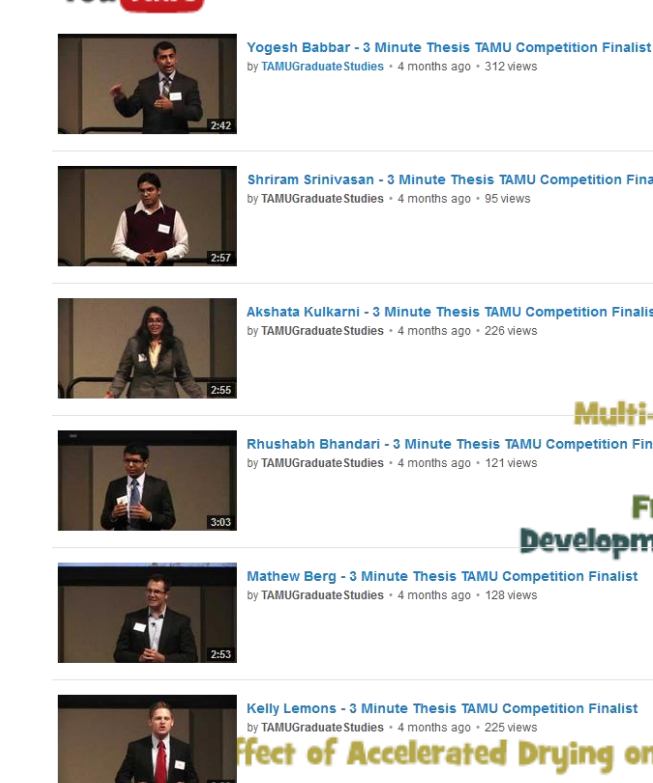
2:42
Yogesh Babbar - 3 Minute Thesis TAMU Competition Finalist
by TAMUGraduateStudies • 4 months ago • 312 views

2:57
Shriram Srinivasan - 3 Minute Thesis TAMU Competition Fina
by TAMUGraduateStudies • 4 months ago • 95 views

2:55
Akshata Kulkarni - 3 Minute Thesis TAMU Competition Finalis
by TAMUGraduateStudies • 4 months ago • 226 views

Multi-

3:03
Rhushabh Bhandari - 3 Minute Thesis TAMU Competition Fin
by TAMUGraduateStudies • 4 months ago • 121 views

F
Developm

2:53
Mathew Berg - 3 Minute Thesis TAMU Competition Finalist
by TAMUGraduateStudies • 4 months ago • 128 views

Kelly Lemons - 3 Minute Thesis TAMU Competition Finalist
by TAMUGraduateStudies • 4 months ago • 225 views

ffect of Accelerated Drying on